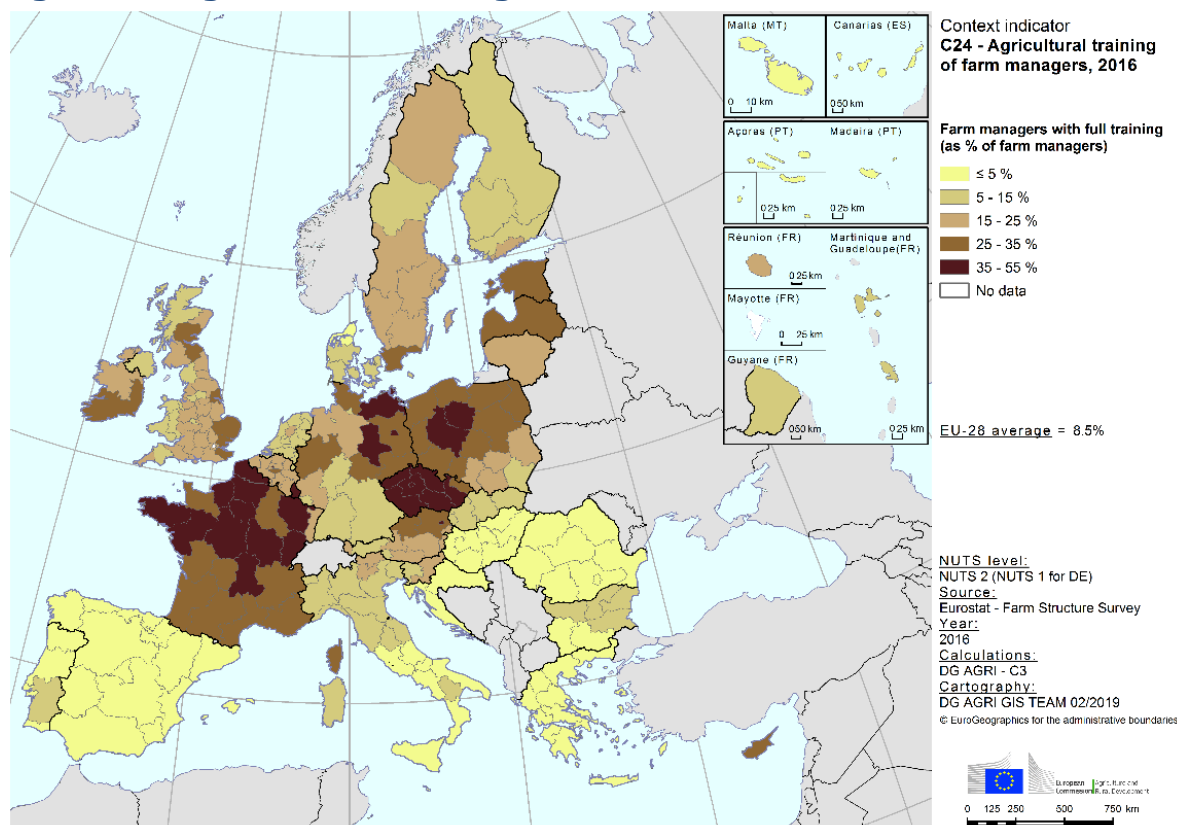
Malta (MT)
0 10 km
Canarias (ES)
0 50 km
Açores (PT)
0 25 km
Madeira (PT)
0 25 km
Réunion (FR)
0 25 km
Martinique and Guadeloupe(FR)
Mayotte (FR)
0 25 km
Guyane (FR)
0 50 km
0 25 km

Context indicator
C24 - Agricultural training of farm managers, 2016

Farm managers with full training (as % of farm managers)
≤ 5 %
5 - 15 %
15 - 25 %
25 - 35 %
35 - 55 %
No data

EU-28 average = 8.5%

NUTS level:
NUTS 2 (NUTS 1 for DE)
Source:
Eurostat - Farm Structure Survey
Year:
2016
Calculations:
DG AGRI - C3
Cartography:
DG AGRI GIS TEAM 02/2019
© EuroGeographics for the administrative boundaries

European Commission Agriculture and Rural Development

0 125 250 500 750 km